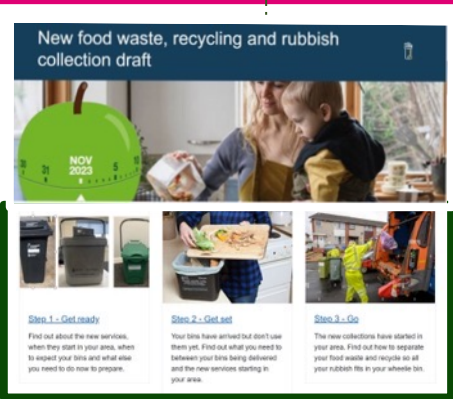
New food waste, recycling and rubbish collection draft

30 31 NOV 2023 5 10

Step 1 - Get ready

Find out about the new services, when they start in your area, when to expect your bins and what else you need to do now to prepare.

Step 2 - Get set

Your bins have arrived but don't use them yet. Find out what you need to between your bins being delivered and the new services starting in your area.

Step 3 - Go

The new collections have started in your area. Find out how to separate your food waste and recycle so all your rubbish fits in your wheelie bin.